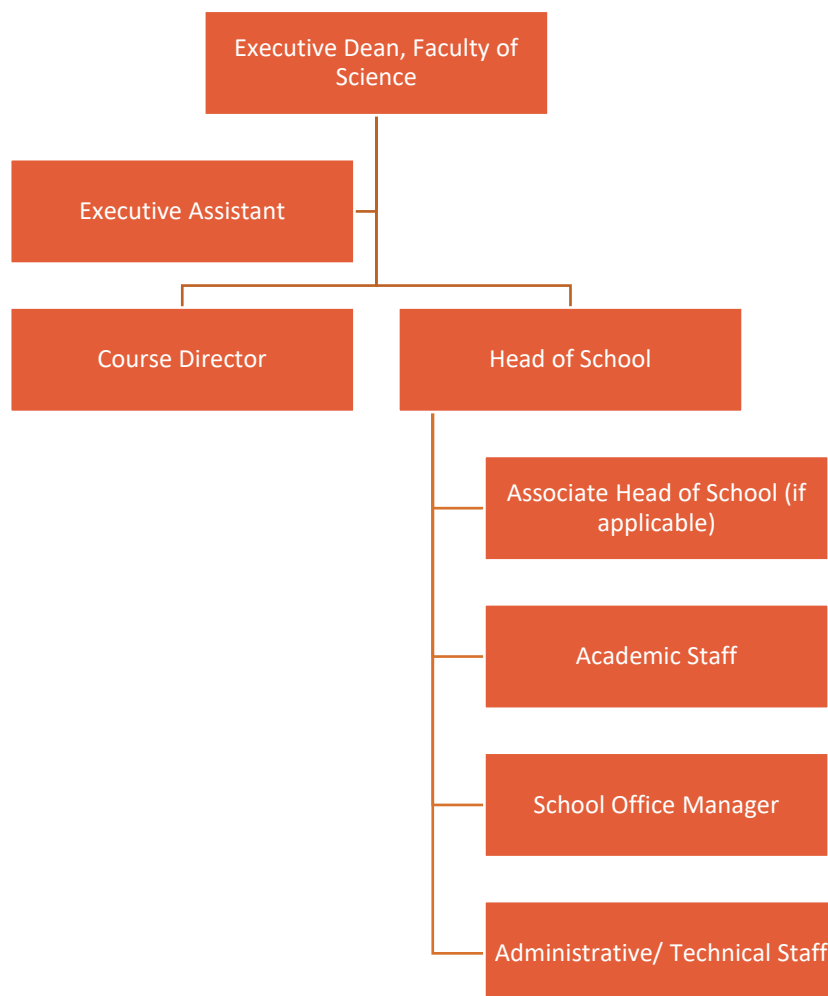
Executive Dean, Faculty of Science

Executive Assistant

Course Director

Head of School

Associate Head of School (if applicable)

Academic Staff

School Office Manager

Administrative/ Technical Staff